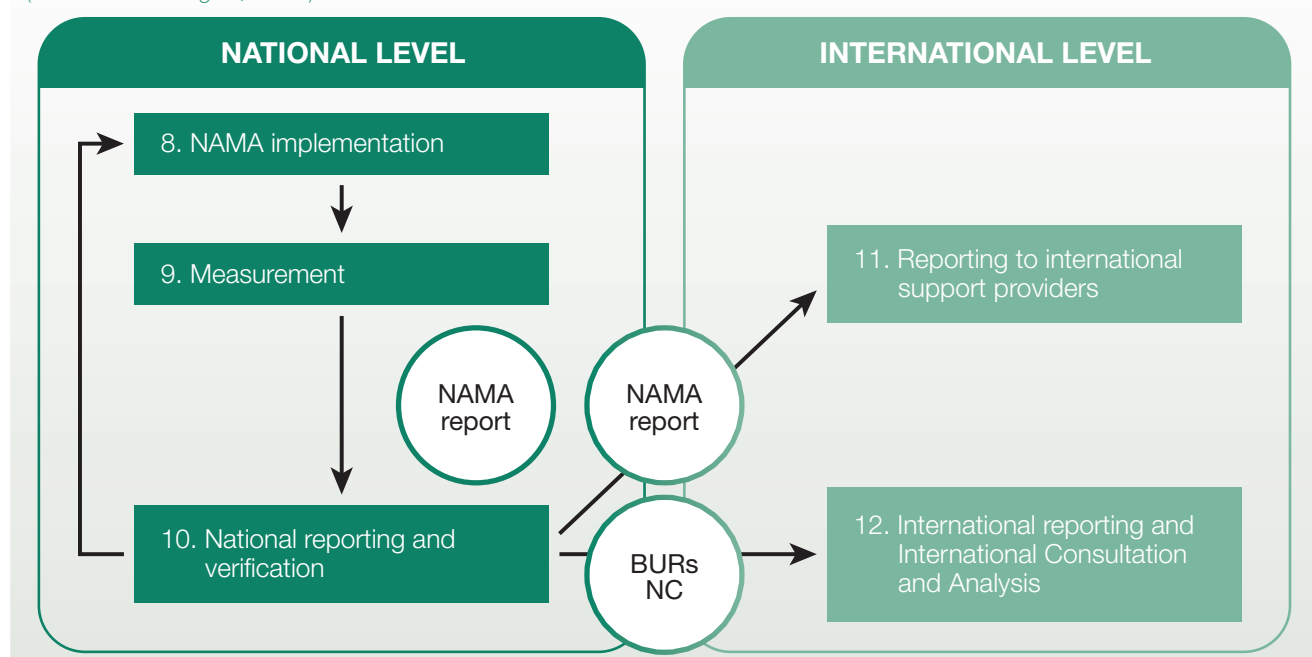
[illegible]

NATIONAL LEVEL

INTERNATIONAL LEVEL

8. NAMA implementation

9. Measurement

NAMA report

NAMA report

11. Reporting to international support providers

10. National reporting and verification

BURs NC

12. International reporting and International Consultation and Analysis